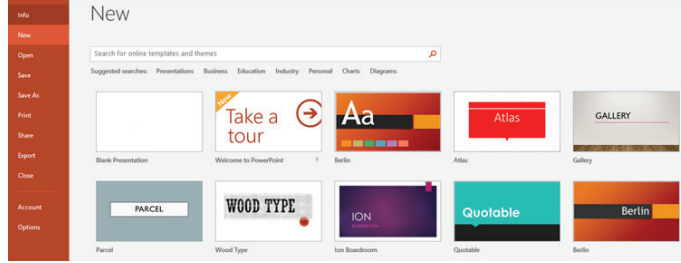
Info
New
Open
Save
Save As
Print
Share
Export
Close
Account
Options

New

Search for online templates and themes

Suggested searches: Presentations Business Education Industry Personal Charts Diagrams

Blank Presentation

New
Take a tour
Welcome to PowerPoint

Aa
Berlin

Atlas
Atlas

GALLERY
Gallery

PARCEL
Parcel

WOOD TYPE
Wood Type

ION
BOARDROOM
Ion Boardroom

Quotable
Quotable

Berlin
Berlin